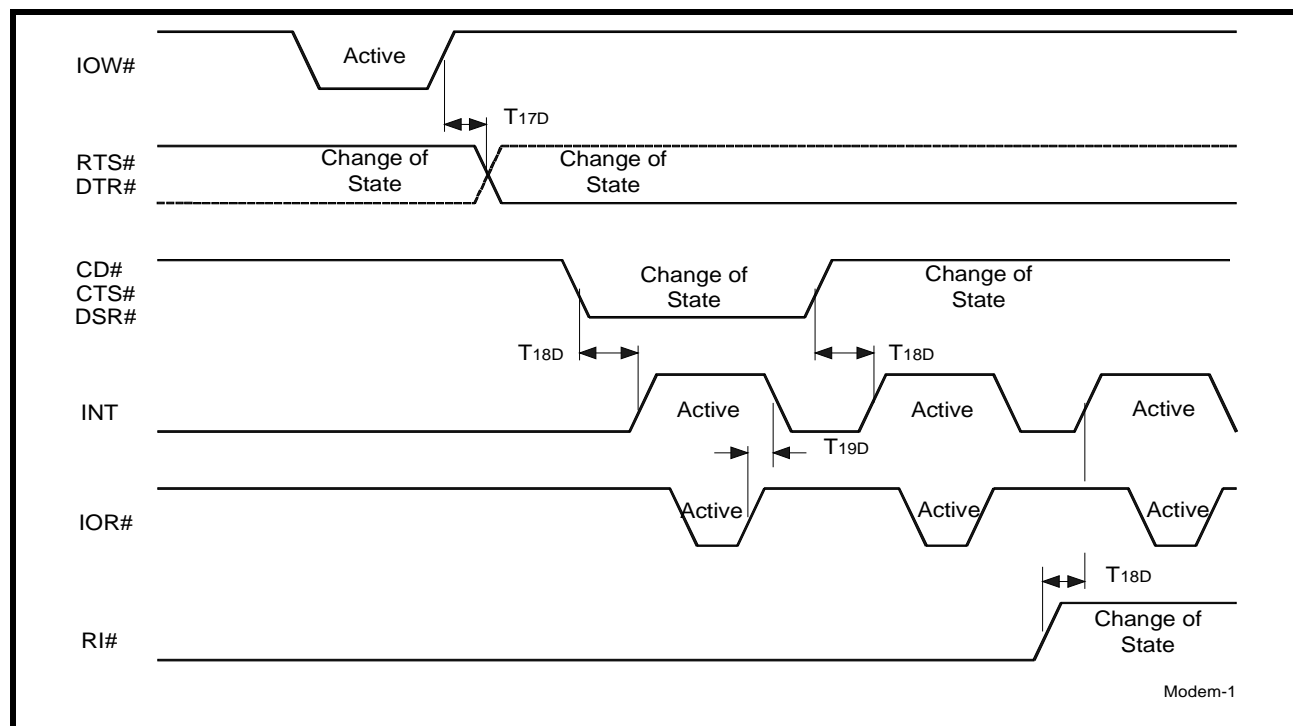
IOW#

Active

$T_{17D}$

RTS#
DTR#

Change of State

Change of State

CD#
CTS#
DSR#

Change of State

Change of State

$T_{18D}$

$T_{18D}$

INT

Active

Active

Active

$T_{19D}$

IOR#

Active

Active

Active

$T_{18D}$

RI#

Change of State

Modem-1